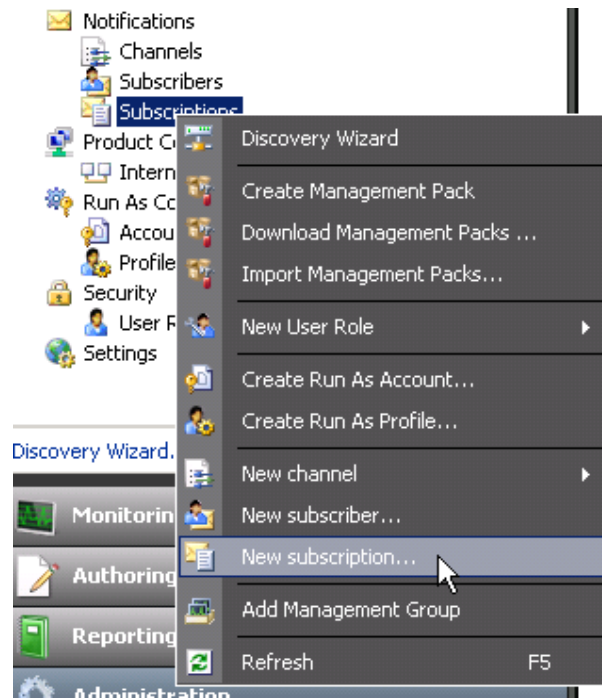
Notifications
Channels
Subscribers
Subscriptions
Product C
Intern
Run As C
Accou
Profile
Security
User R
Settings

Discovery Wizard.

Monitorin
Authoring
Reporting
Administration

Discovery Wizard
Create Management Pack
Download Management Packs ...
Import Management Packs...
New User Role
Create Run As Account...
Create Run As Profile...
New channel
New subscriber...
New subscription...
Add Management Group
Refresh F5